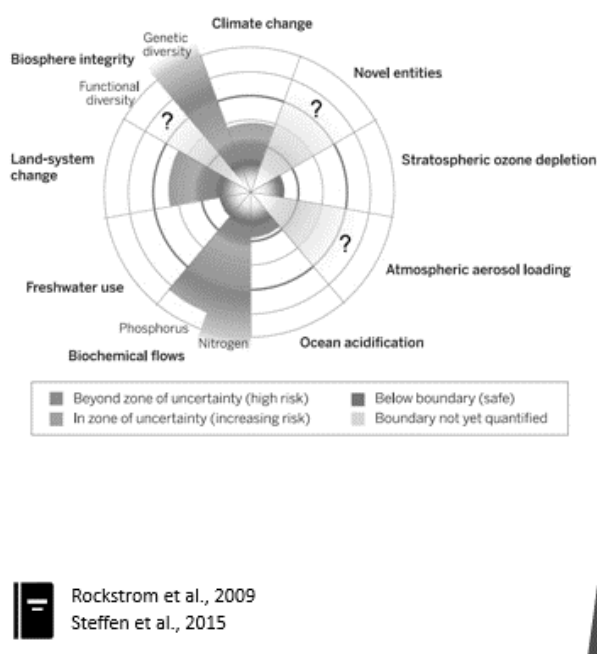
Climate change

Genetic diversity

Biosphere integrity

Novel entities

Functional diversity

?

?

Land-system change

Stratospheric ozone depletion

?

Atmospheric aerosol loading

Freshwater use

Phosphorus

Nitrogen

Ocean acidification

Biochemical flows

| | |
|---|---|
| Beyond zone of uncertainty (high risk) | Below boundary (safe) |
| In zone of uncertainty (increasing risk) | Boundary not yet quantified |

Rockstrom et al., 2009
Steffen et al., 2015